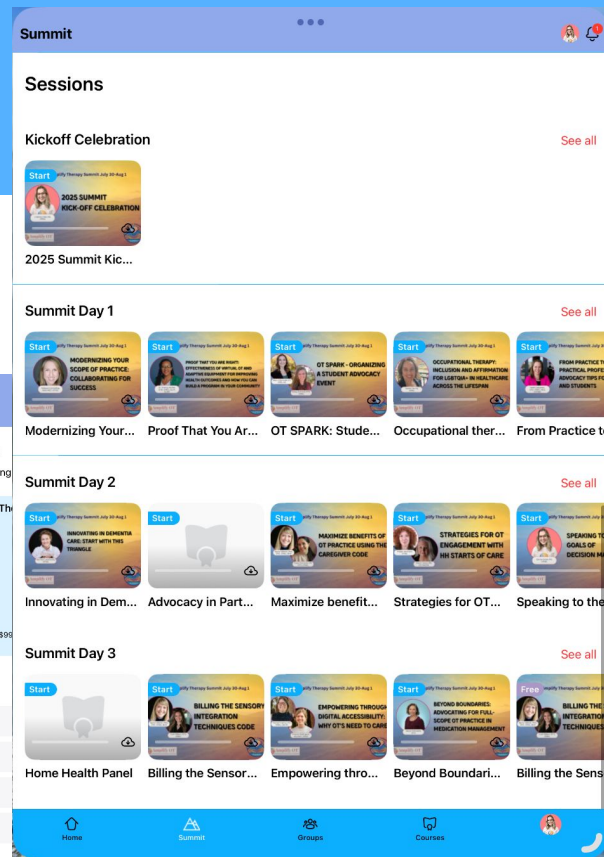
Summit

Sessions

Kickoff Celebration
See all

Start
2025 SUMMIT KICK-OFF CELEBRATION
2025 Summit Kic...

Summit Day 1
See all

Start
MODERNIZING YOUR SCOPE OF PRACTICE: COLLABORATING FOR SUCCESS
Modernizing Your...

Start
Proof That You Ar...

Start
OT SPARK - ORGANIZING A STUDENT ADVOCACY EVENT
OT SPARK: Stude...

Start
OCCUPATIONAL THERAPY: INCLUSION AND AFFIRMATION FOR LGBTQIA+ IN HEALTHCARE ACROSS THE LIFESPAN
Occupational ther...

Start
From Practice t

Summit Day 2
See all

Start
INNOVATING IN DEMENTIA CARE: START WITH THIS TRIANGLE
Innovating in Dem...

Start
Advocacy in Part...

Start
MAXIMIZE BENEFITS OF OT PRACTICE USING THE CAREGIVER CODE
Maximize benefit...

Start
STRATEGIES FOR OT ENGAGEMENT WITH MH STARTS OF CARE
Strategies for OT...

Start
Speaking to the

Summit Day 3
See all

Start
Home Health Panel

Start
BILLING THE SENSORY INTEGRATION TECHNIQUES CODE
Billing the Sensor...

Start
EMPOWERING THROUGH DIGITAL ACCESSIBILITY: WHY OT'S NEED TO CARE
Empowering thro...

Start
BEYOND BOUNDARIES: ADVOCATING FOR FULL-SCOPE OT PRACTICE IN MEDICATION MANAGEMENT
Beyond Boundari...

Free
Billing the Sens

Home
Summit
Groups
Courses